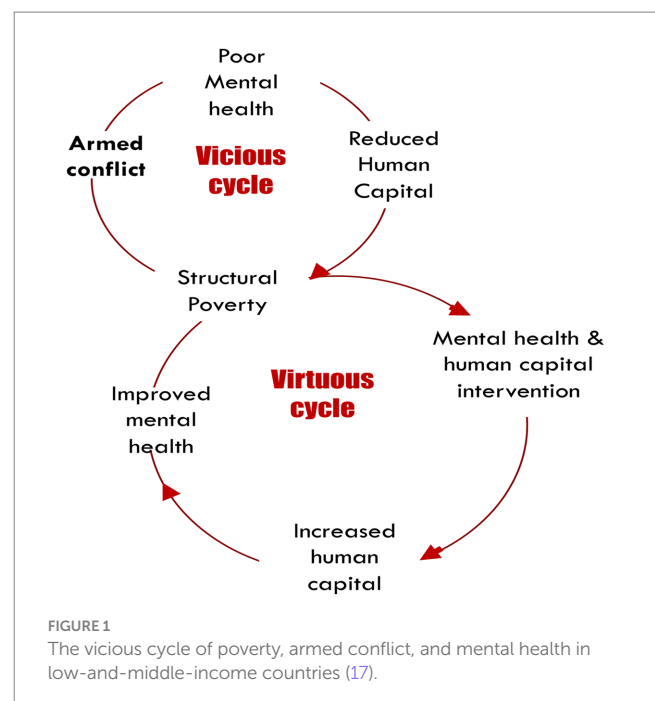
Poor Mental health

Reduced Human Capital

Armed conflict

Vicious cycle

Structural Poverty

Mental health & human capital intervention

Virtuous cycle

Improved mental health

Increased human capital

FIGURE 1
The vicious cycle of poverty, armed conflict, and mental health in low-and-middle-income countries (17).